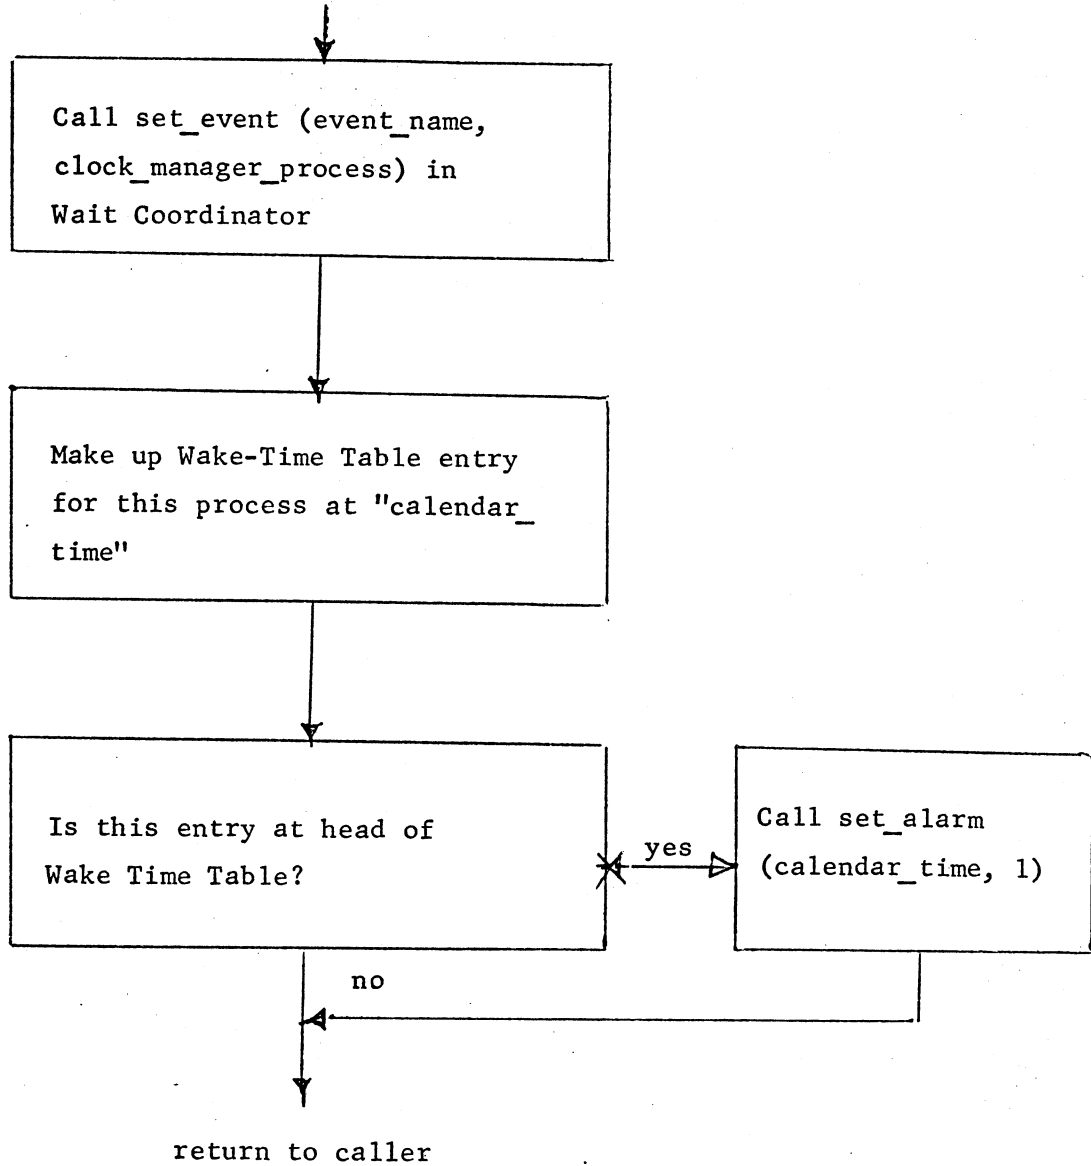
Call set_event (event_name, clock_manager_process) in Wait Coordinator

Make up Wake-Time Table entry for this process at "calendar_time"

Is this entry at head of Wake Time Table?

yes

Call set_alarm (calendar_time, 1)

no

return to caller